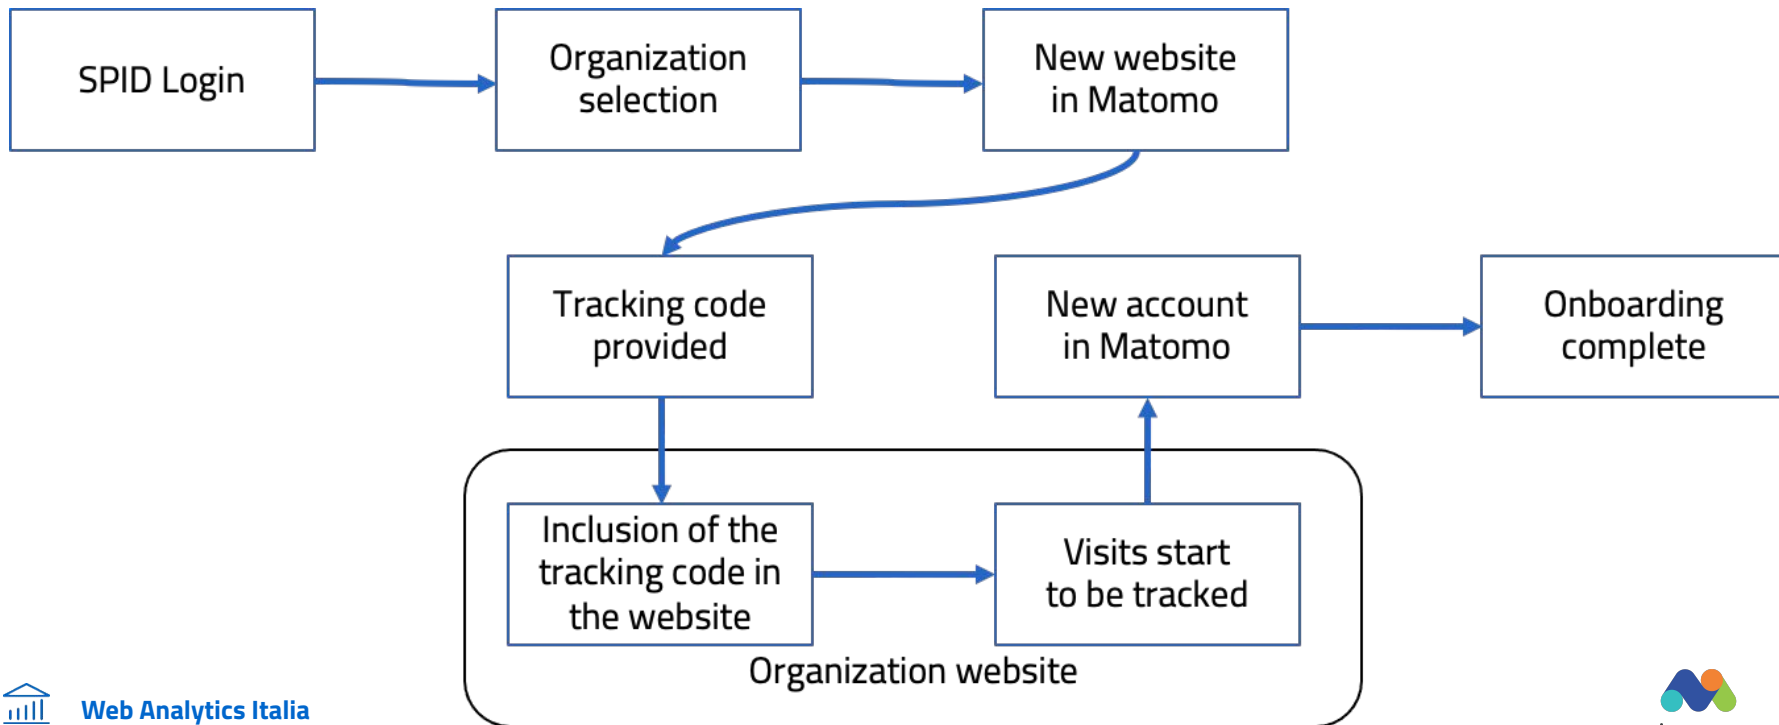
SPID Login

Organization selection

New website in Matomo

Tracking code provided

New account in Matomo

Onboarding complete

Inclusion of the tracking code in the website

Visits start to be tracked

Organization website

Web Analytics Italia